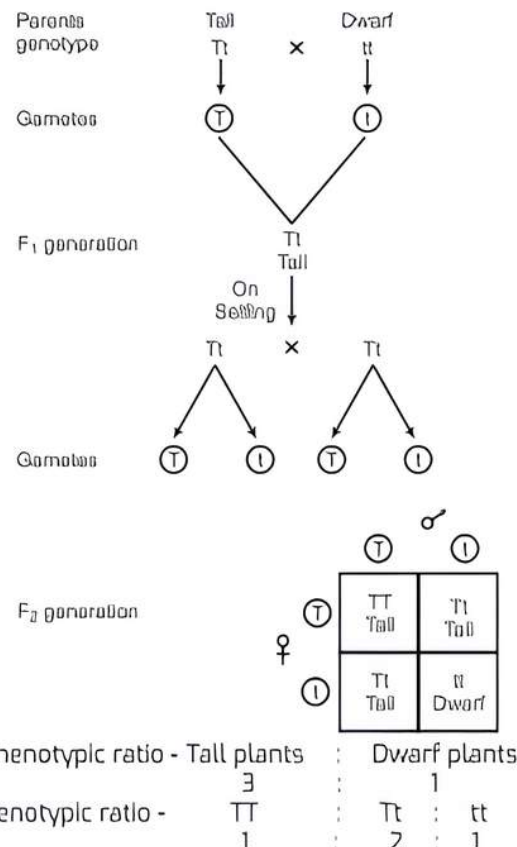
Parents genotype Tall Tt × Dwarf tt

Gametes T t

F$_1$ generation Tt Tall

On Selfing

Tt × Tt

Gametes T t T t

♂

T t

F$_2$ generation

♀

| | T | t |
|---|---|---|
| T | TT Tall | Tt Tall |
| t | Tt Tall | tt Dwarf |

henotypic ratio - Tall plants : Dwarf plants
3 : 1
enotypic ratio - TT : Tt : tt
1 : 2 : 1